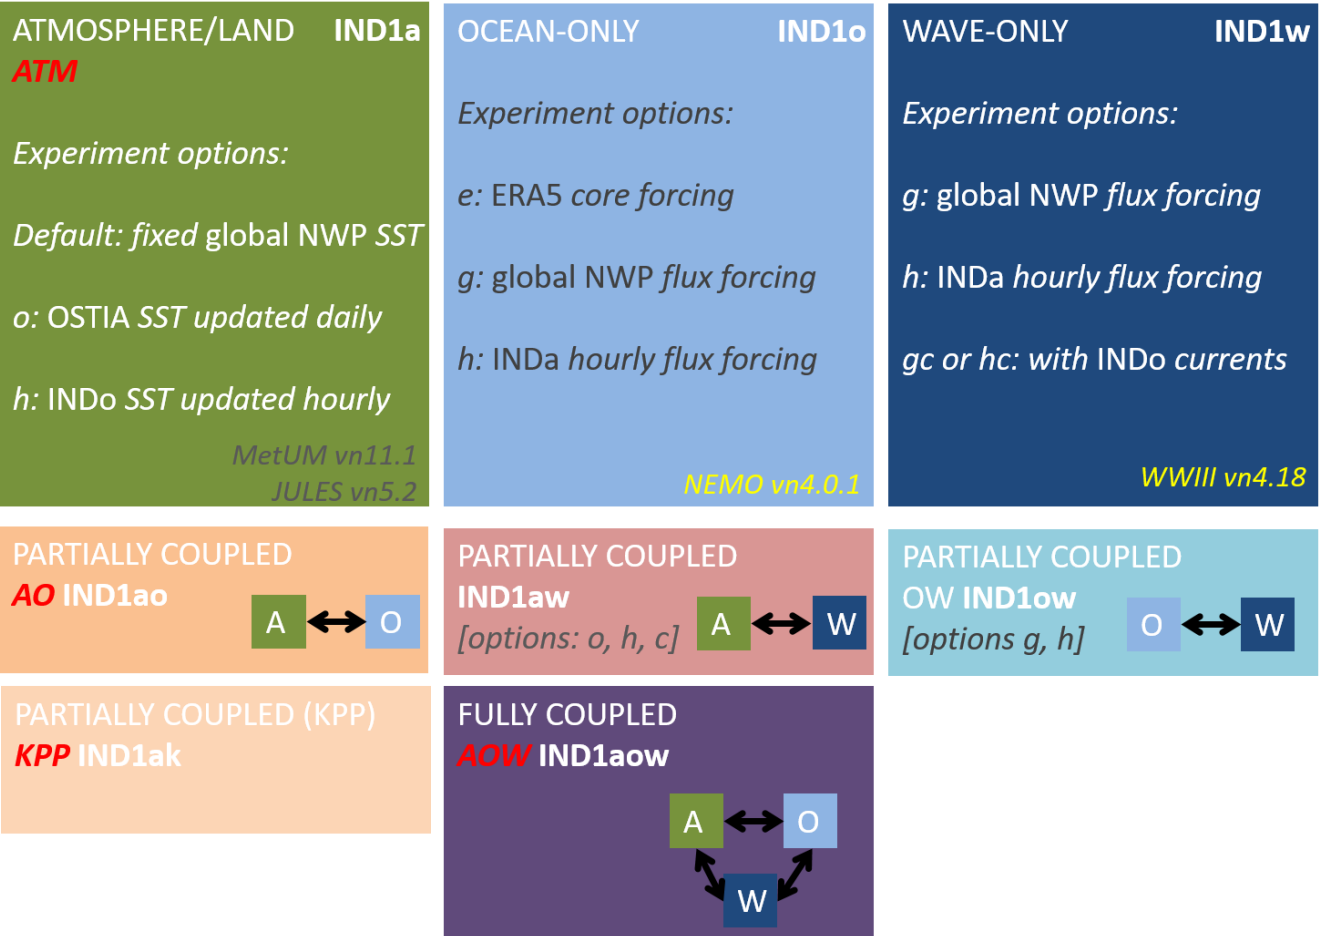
ATMOSPHERE/LAND IND1a
ATM

Experiment options:

Default: fixed global NWP SST

o: OSTIA SST updated daily

h: INDo SST updated hourly

MetUM vn11.1
JULES vn5.2

OCEAN-ONLY IND1o

Experiment options:

e: ERA5 core forcing

g: global NWP flux forcing

h: INDa hourly flux forcing

NEMO vn4.0.1

WAVE-ONLY IND1w

Experiment options:

g: global NWP flux forcing

h: INDa hourly flux forcing

gc or hc: with INDo currents

WWIII vn4.18

PARTIALLY COUPLED
AO IND1ao
A O

PARTIALLY COUPLED
IND1aw
[options: o, h, c]
A W

PARTIALLY COUPLED
OW IND1ow
[options g, h]
O W

PARTIALLY COUPLED (KPP)
KPP IND1ak

FULLY COUPLED
AOW IND1aow
A O
W